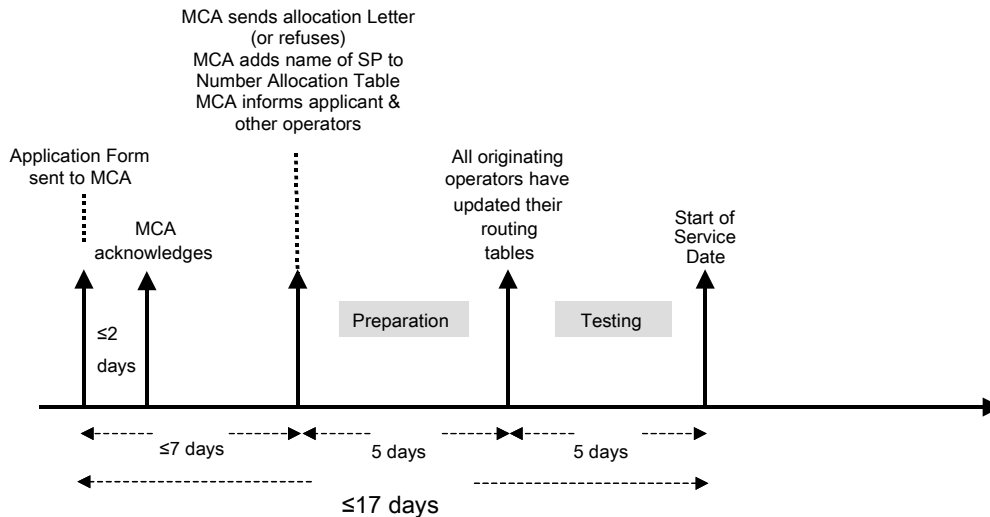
MCA sends allocation Letter (or refuses)
MCA adds name of SP to Number Allocation Table
MCA informs applicant & other operators

Application Form sent to MCA

MCA acknowledges

All originating operators have updated their routing tables

Start of Service Date

≤2 days

Preparation

Testing

≤7 days

5 days

5 days

≤17 days